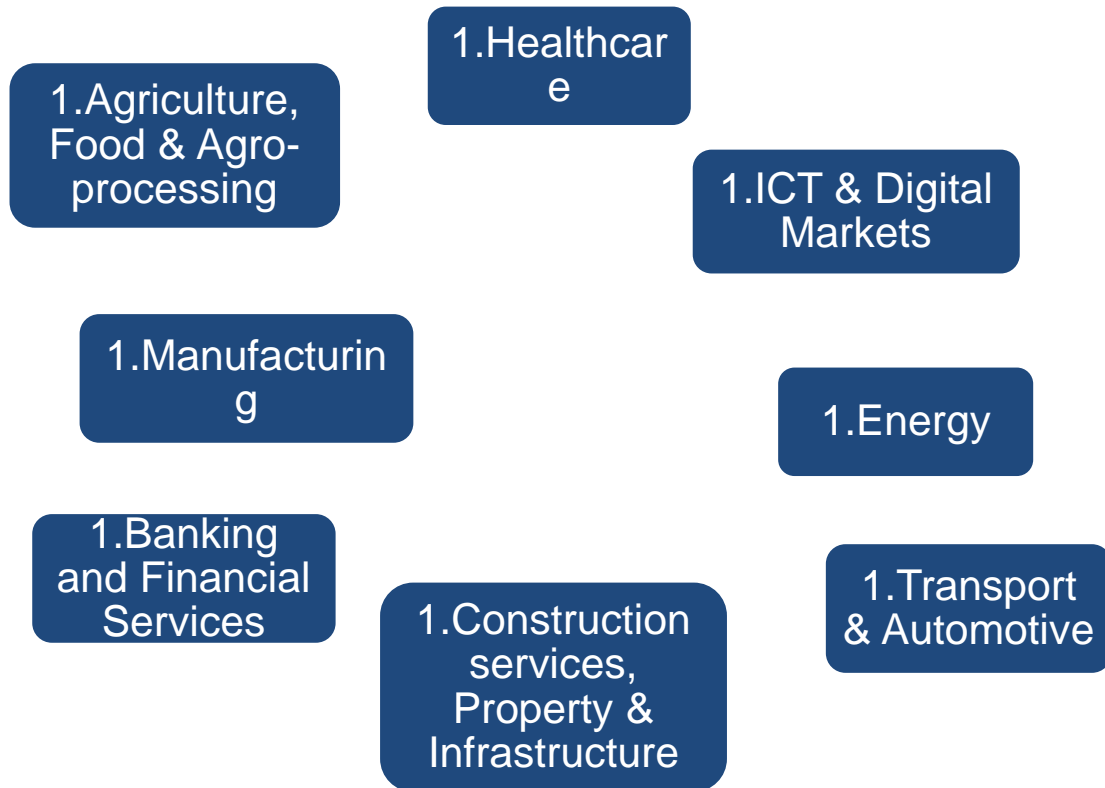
1.Healthcare

1.Agriculture, Food & Agro-processing

1.ICT & Digital Markets

1.Manufacturing

1.Energy

1.Banking and Financial Services

1.Construction services, Property & Infrastructure

1.Transport & Automotive